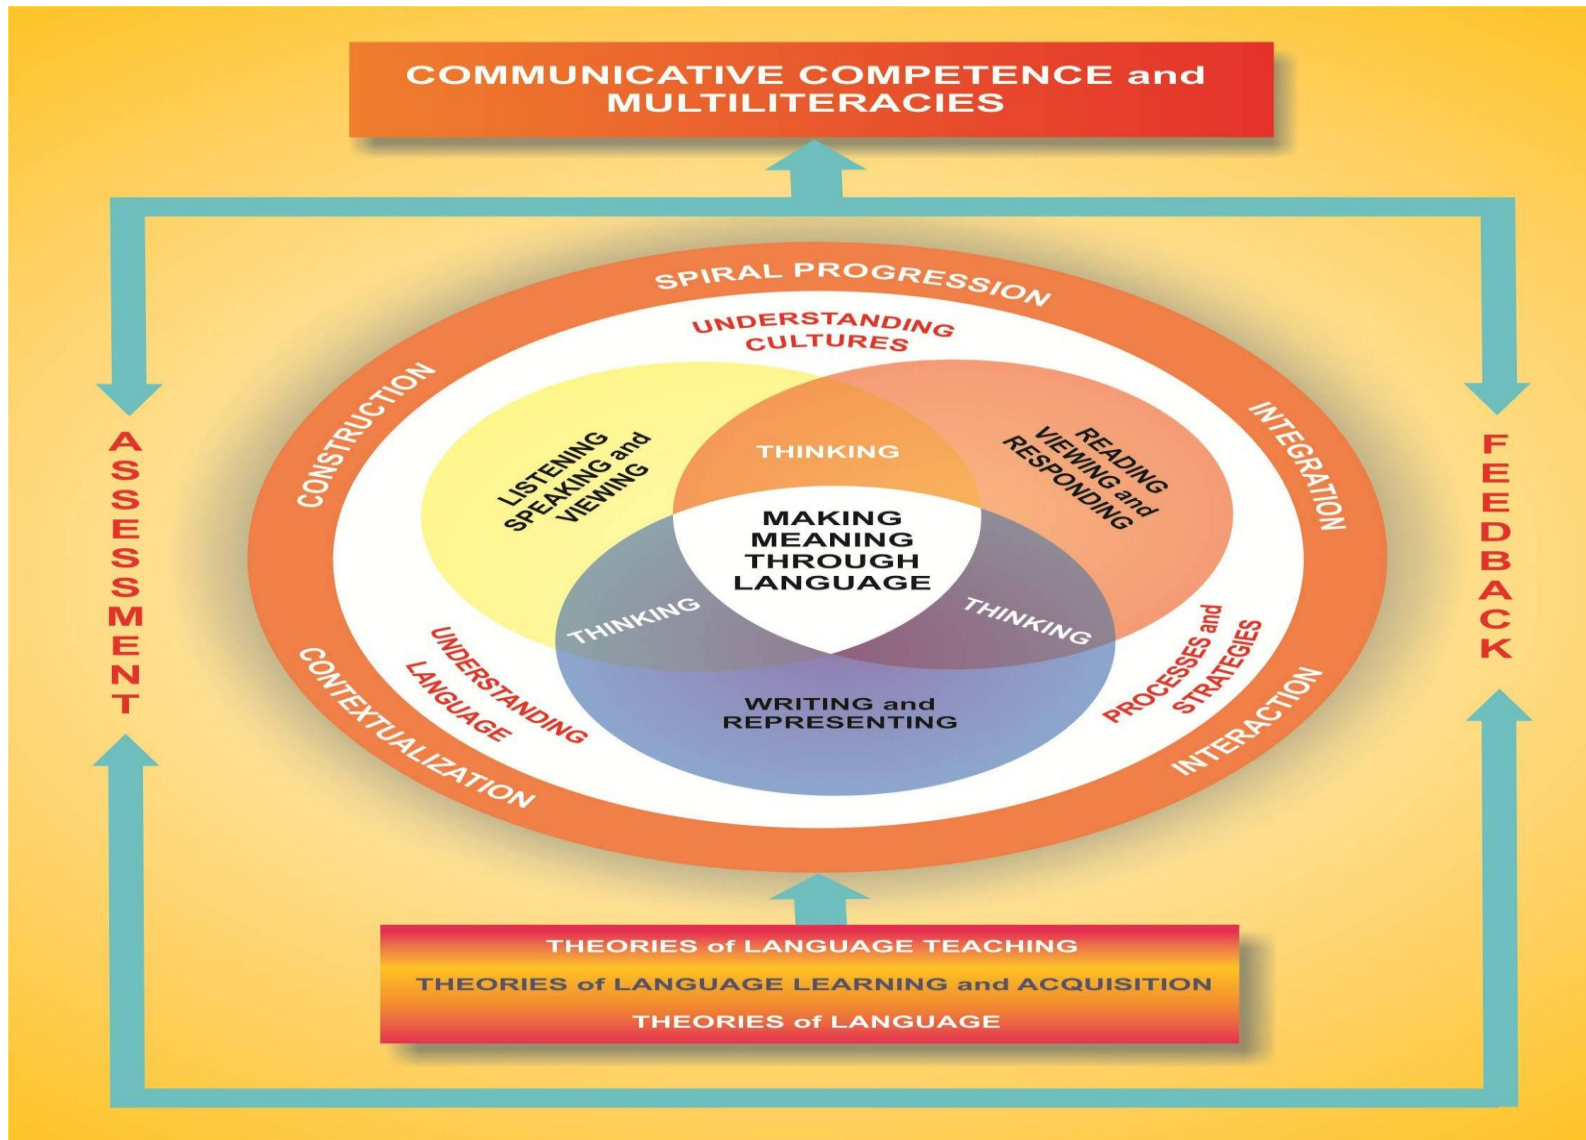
COMMUNICATIVE COMPETENCE and MULTILITERACIES

ASSESSMENT

FEEDBACK

SPIRAL PROGRESSION

CONSTRUCTION

INTEGRATION

CONTEXTUALIZATION

INTERACTION

UNDERSTANDING CULTURES

LISTENING SPEAKING and VIEWING

READING VIEWING and RESPONDING

THINKING

MAKING MEANING THROUGH LANGUAGE

THINKING

THINKING

WRITING and REPRESENTING

UNDERSTANDING LANGUAGE

PROCESSES and STRATEGIES

THEORIES of LANGUAGE TEACHING

THEORIES of LANGUAGE LEARNING and ACQUISITION

THEORIES of LANGUAGE